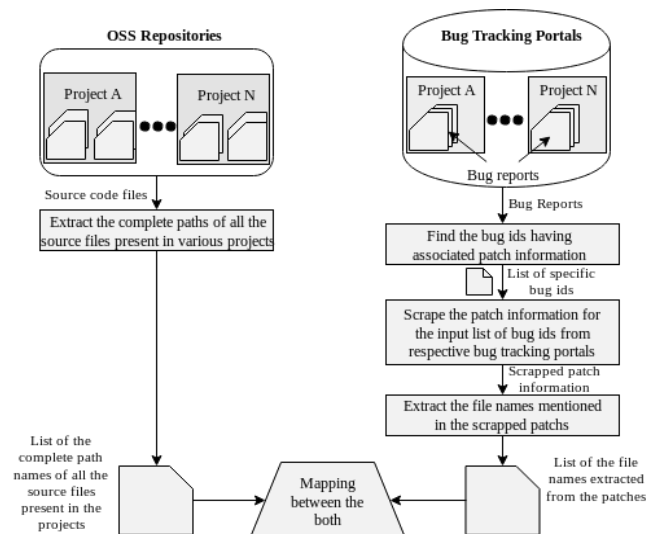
OSS Repositories

Project A

Project N

Bug Tracking Portals

Project A

Project N

Bug reports

Source code files

Extract the complete paths of all the source files present in various projects

Bug Reports

Find the bug ids having associated patch information

List of specific bug ids

Scrape the patch information for the input list of bug ids from respective bug tracking portals

Scrapped patch information

Extract the file names mentioned in the scrapped patchs

List of the complete path names of all the source files present in the projects

Mapping between the both

List of the file names extracted from the patches